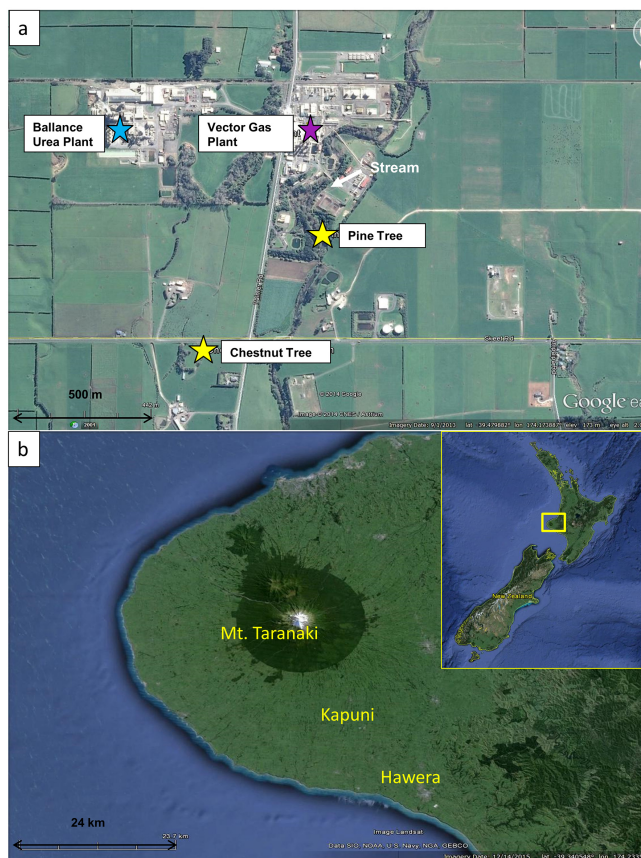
a

Ballance Urea Plant

Vector Gas Plant

Stream

Pine Tree

Chestnut Tree

500 m

© 2014 Google

Google ea

b

Mt. Taranaki

Kapuni

Hawera

New Zealand

24 km

Image Landsat

Data SIO, NOAA, U.S. Navy, NGA, GEBCO